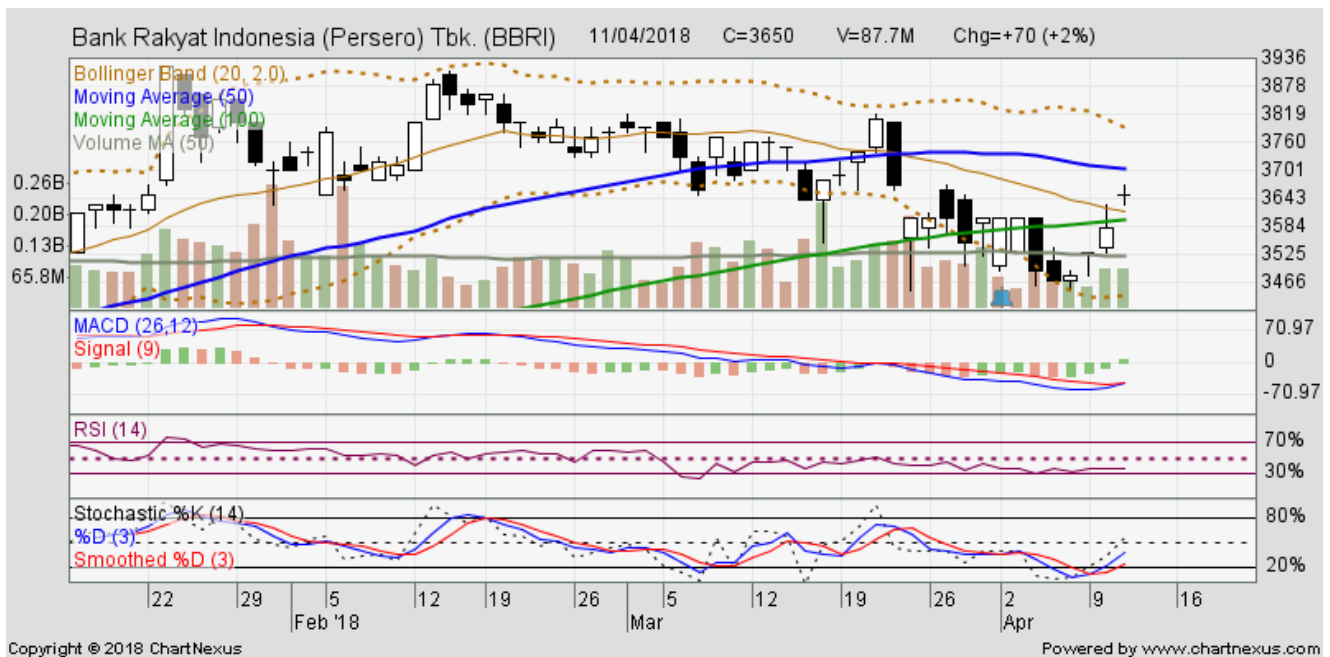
Bank Rakyat Indonesia (Persero) Tbk. (BBRI) 11/04/2018 C=3650 V=87.7M Chg=+70 (+2%)

Bollinger Band (20, 2.0)
Moving Average (50)
Moving Average (100)
Volume MA (50)

3936
3878
3819
3760
3701
3643
3584
3525
3466

0.26B
0.20B
0.13B
65.8M

MACD (26,12)
Signal (9)

70.97
0
-70.97

RSI (14)

70%
30%

Stochastic %K (14)
%D (3)
Smoothed %D (3)

80%
20%

22 29 5 12 19 26 5 12 19 26 2 9 16
Feb '18 Mar Apr

Copyright © 2018 ChartNexus
Powered by www.chartnexus.com